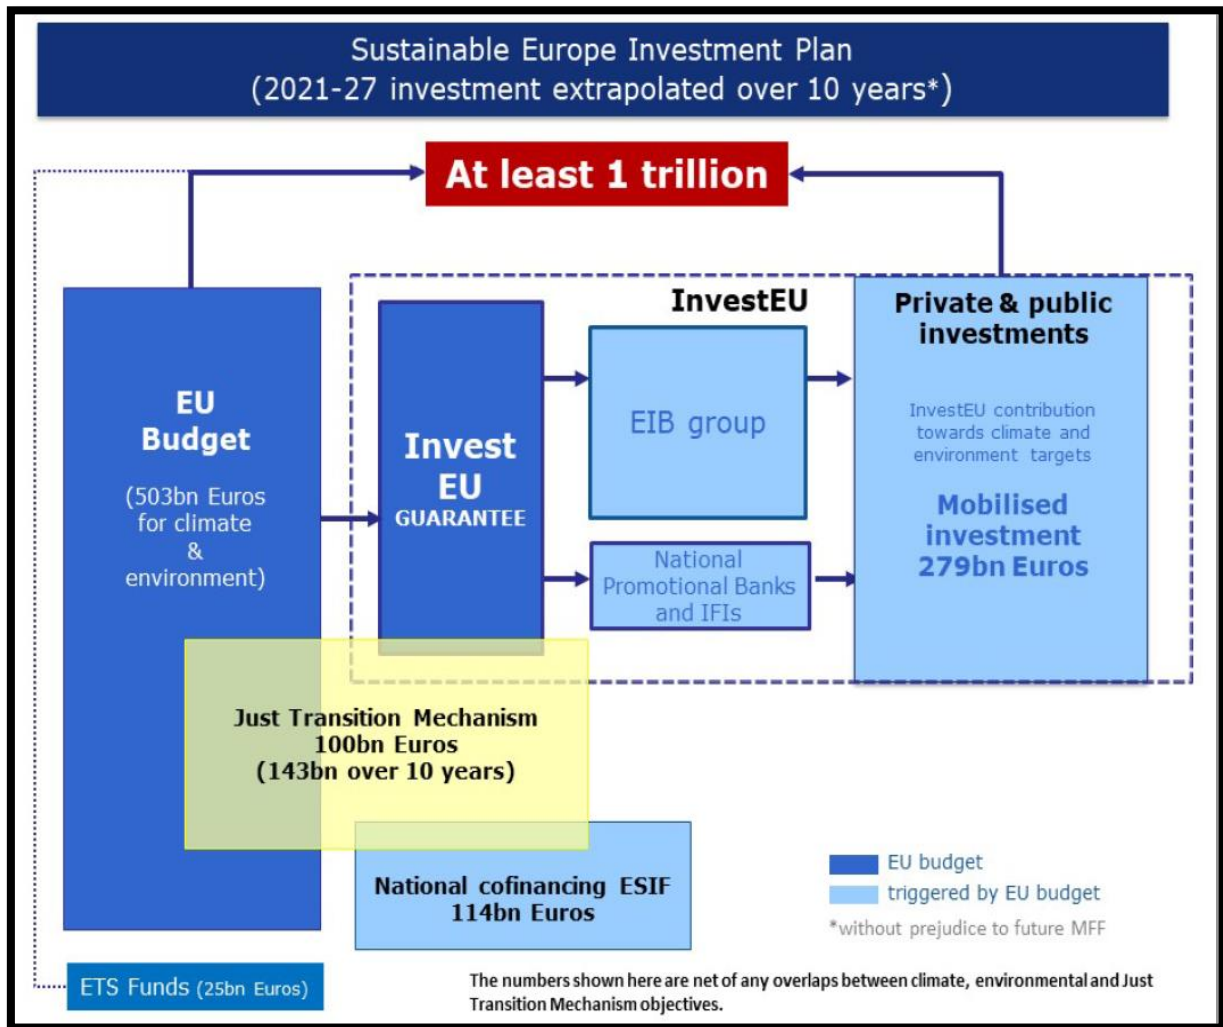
Sustainable Europe Investment Plan
(2021-27 investment extrapolated over 10 years*)

At least 1 trillion

EU Budget
(503bn Euros for climate & environment)

InvestEU

Invest EU GUARANTEE

EIB group

National Promotional Banks and IFIs

Private & public investments

InvestEU contribution towards climate and environment targets

Mobilised investment 279bn Euros

Just Transition Mechanism
100bn Euros
(143bn over 10 years)

National cofinancing ESIF
114bn Euros

EU budget
triggered by EU budget
*without prejudice to future MFF

ETS Funds (25bn Euros)

The numbers shown here are net of any overlaps between climate, environmental and Just Transition Mechanism objectives.